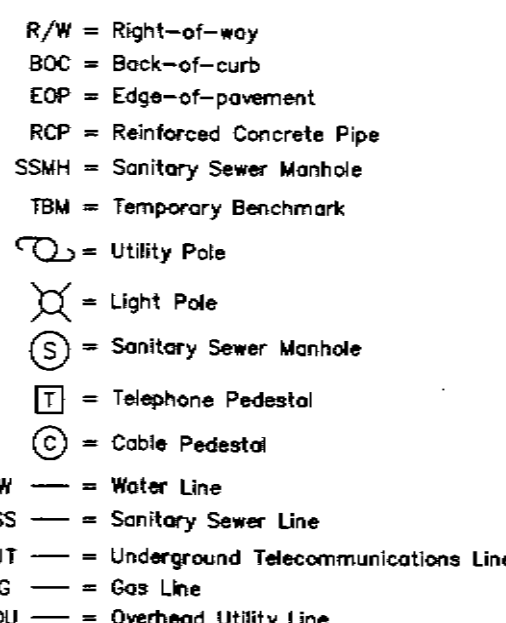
R/W = Right-of-way
BOC = Back-of-curb
EOP = Edge-of-pavement
RCP = Reinforced Concrete Pipe
SSMH = Sanitary Sewer Manhole
TBM = Temporary Benchmark
= Utility Pole
= Light Pole
S = Sanitary Sewer Manhole
T = Telephone Pedestal
C = Cable Pedestal
W — = Water Line
SS — = Sanitary Sewer Line
UT — = Underground Telecommunications Line
G — = Gas Line
OU — = Overhead Utility Line